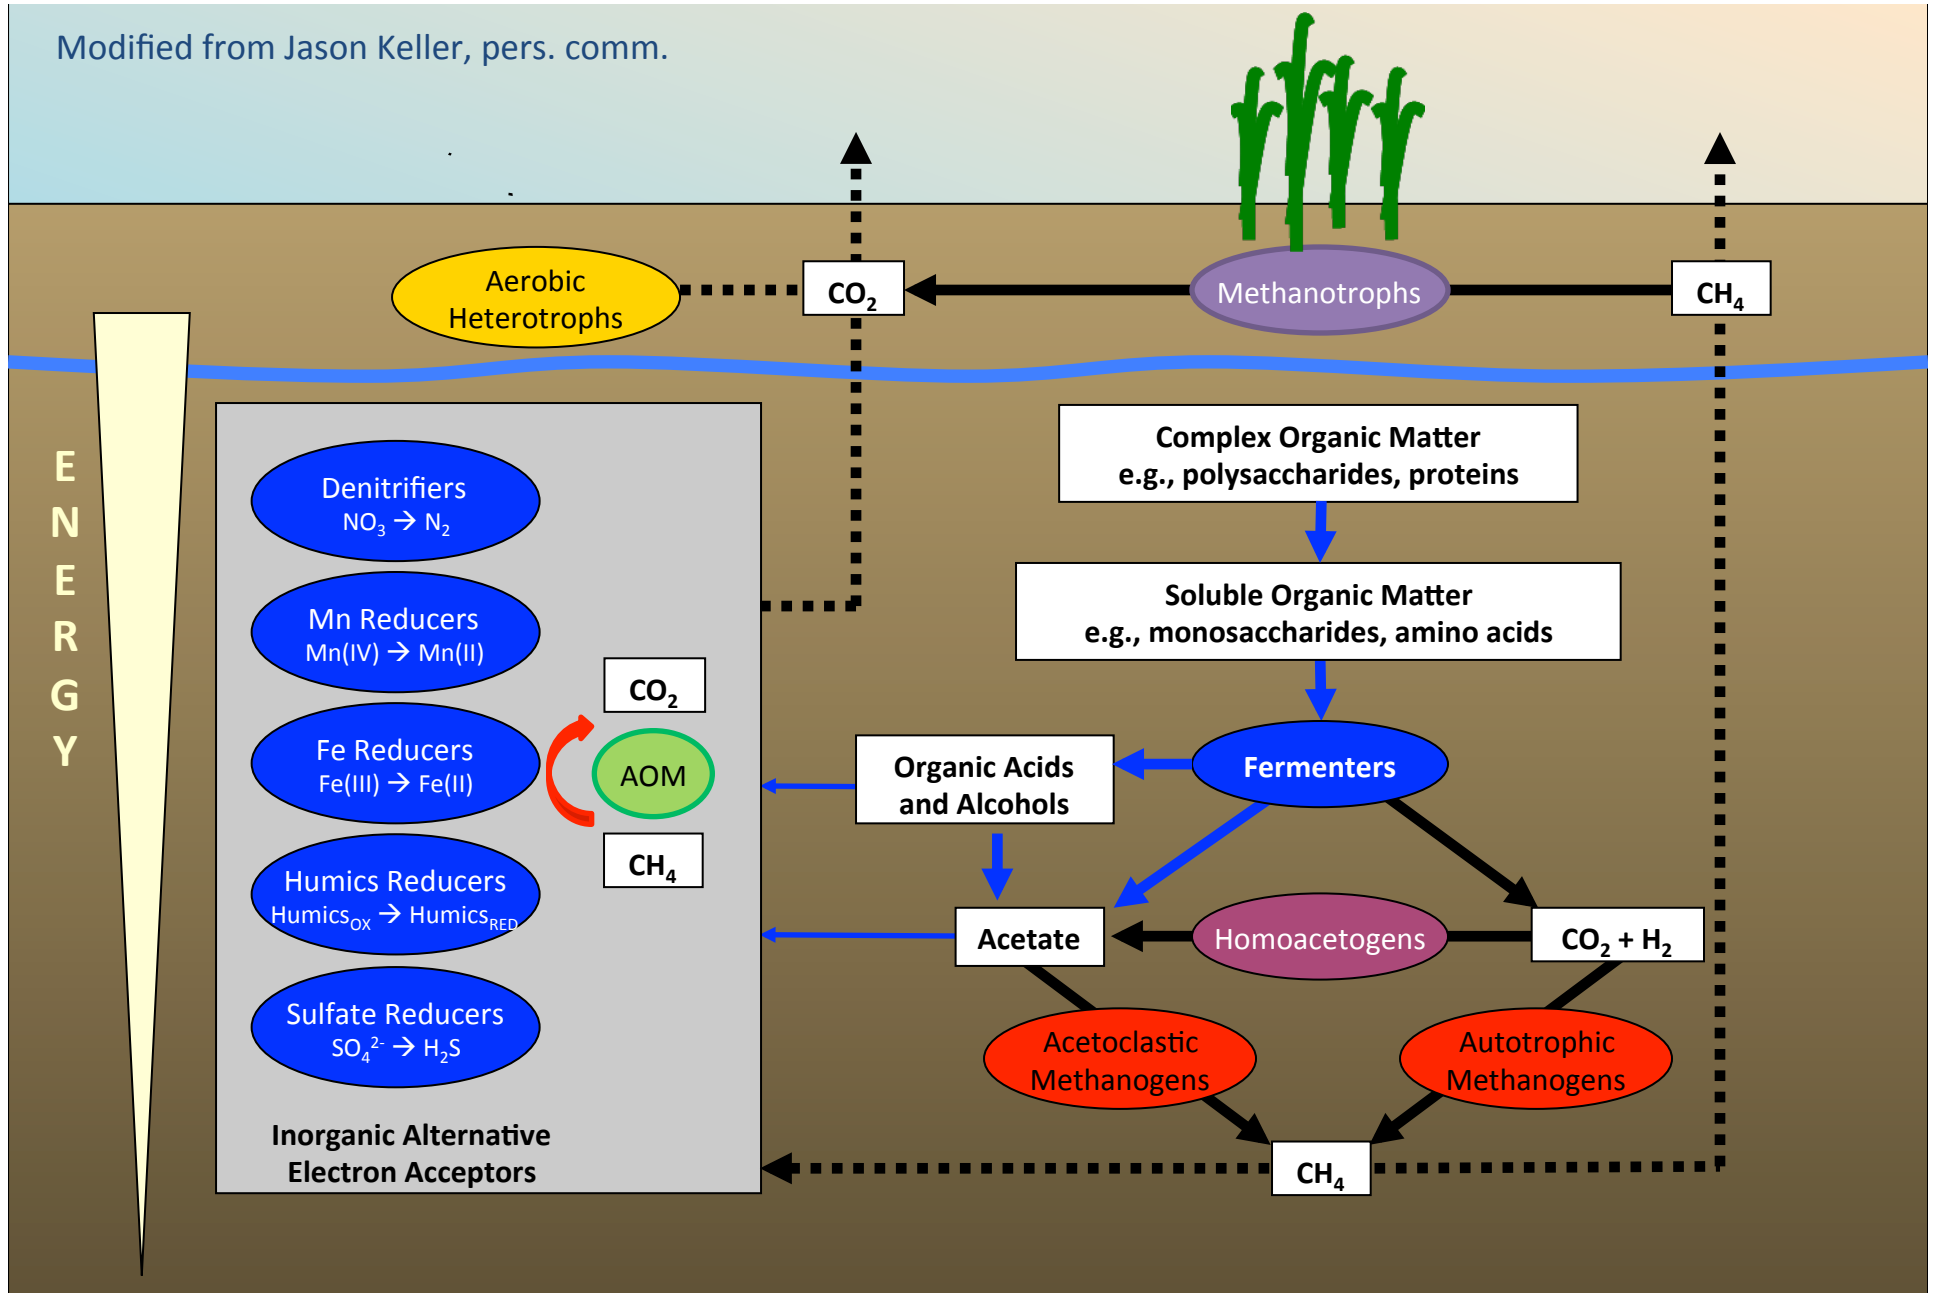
Modified from Jason Keller, pers. comm.

Aerobic Heterotrophs

$CO_2$

Methanotrophs

$CH_4$

E
N
E
R
G
Y

Denitrifiers
$NO_3 \rightarrow N_2$

Mn Reducers
Mn(IV) → Mn(II)

Fe Reducers
Fe(III) → Fe(II)

Humics Reducers
$Humics_{OX} \rightarrow Humics_{RED}$

Sulfate Reducers
$SO_4^{2-} \rightarrow H_2S$

Inorganic Alternative Electron Acceptors

$CO_2$

AOM

$CH_4$

Complex Organic Matter
e.g., polysaccharides, proteins

Soluble Organic Matter
e.g., monosaccharides, amino acids

Organic Acids and Alcohols

Fermenters

Acetate

Homoacetogens

$CO_2 + H_2$

Acetoclastic Methanogens

Autotrophic Methanogens

$CH_4$